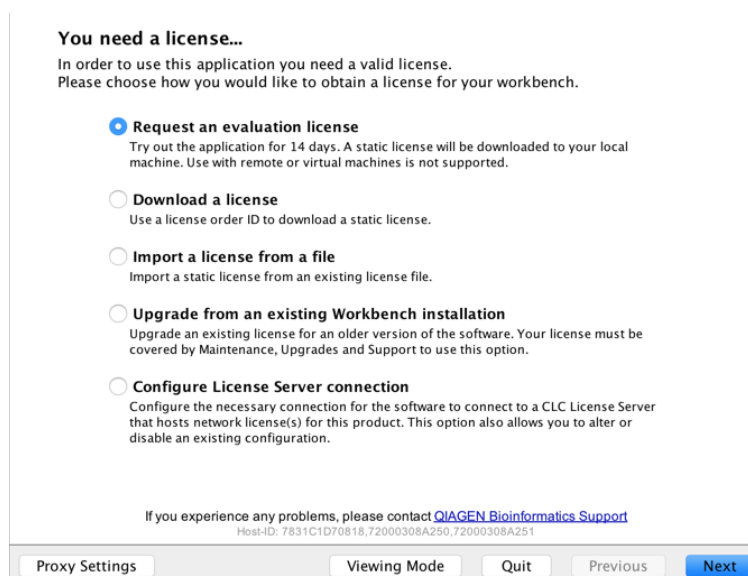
You need a license...

In order to use this application you need a valid license.
Please choose how you would like to obtain a license for your workbench.

Request an evaluation license
Try out the application for 14 days. A static license will be downloaded to your local machine. Use with remote or virtual machines is not supported.

Download a license
Use a license order ID to download a static license.

Import a license from a file
Import a static license from an existing license file.

Upgrade from an existing Workbench installation
Upgrade an existing license for an older version of the software. Your license must be covered by Maintenance, Upgrades and Support to use this option.

Configure License Server connection
Configure the necessary connection for the software to connect to a CLC License Server that hosts network license(s) for this product. This option also allows you to alter or disable an existing configuration.

If you experience any problems, please contact QIAGEN Bioinformatics Support
Host-ID: 7831C1D70818,72000308A250,72000308A251

Proxy Settings | Viewing Mode | Quit | Previous | Next